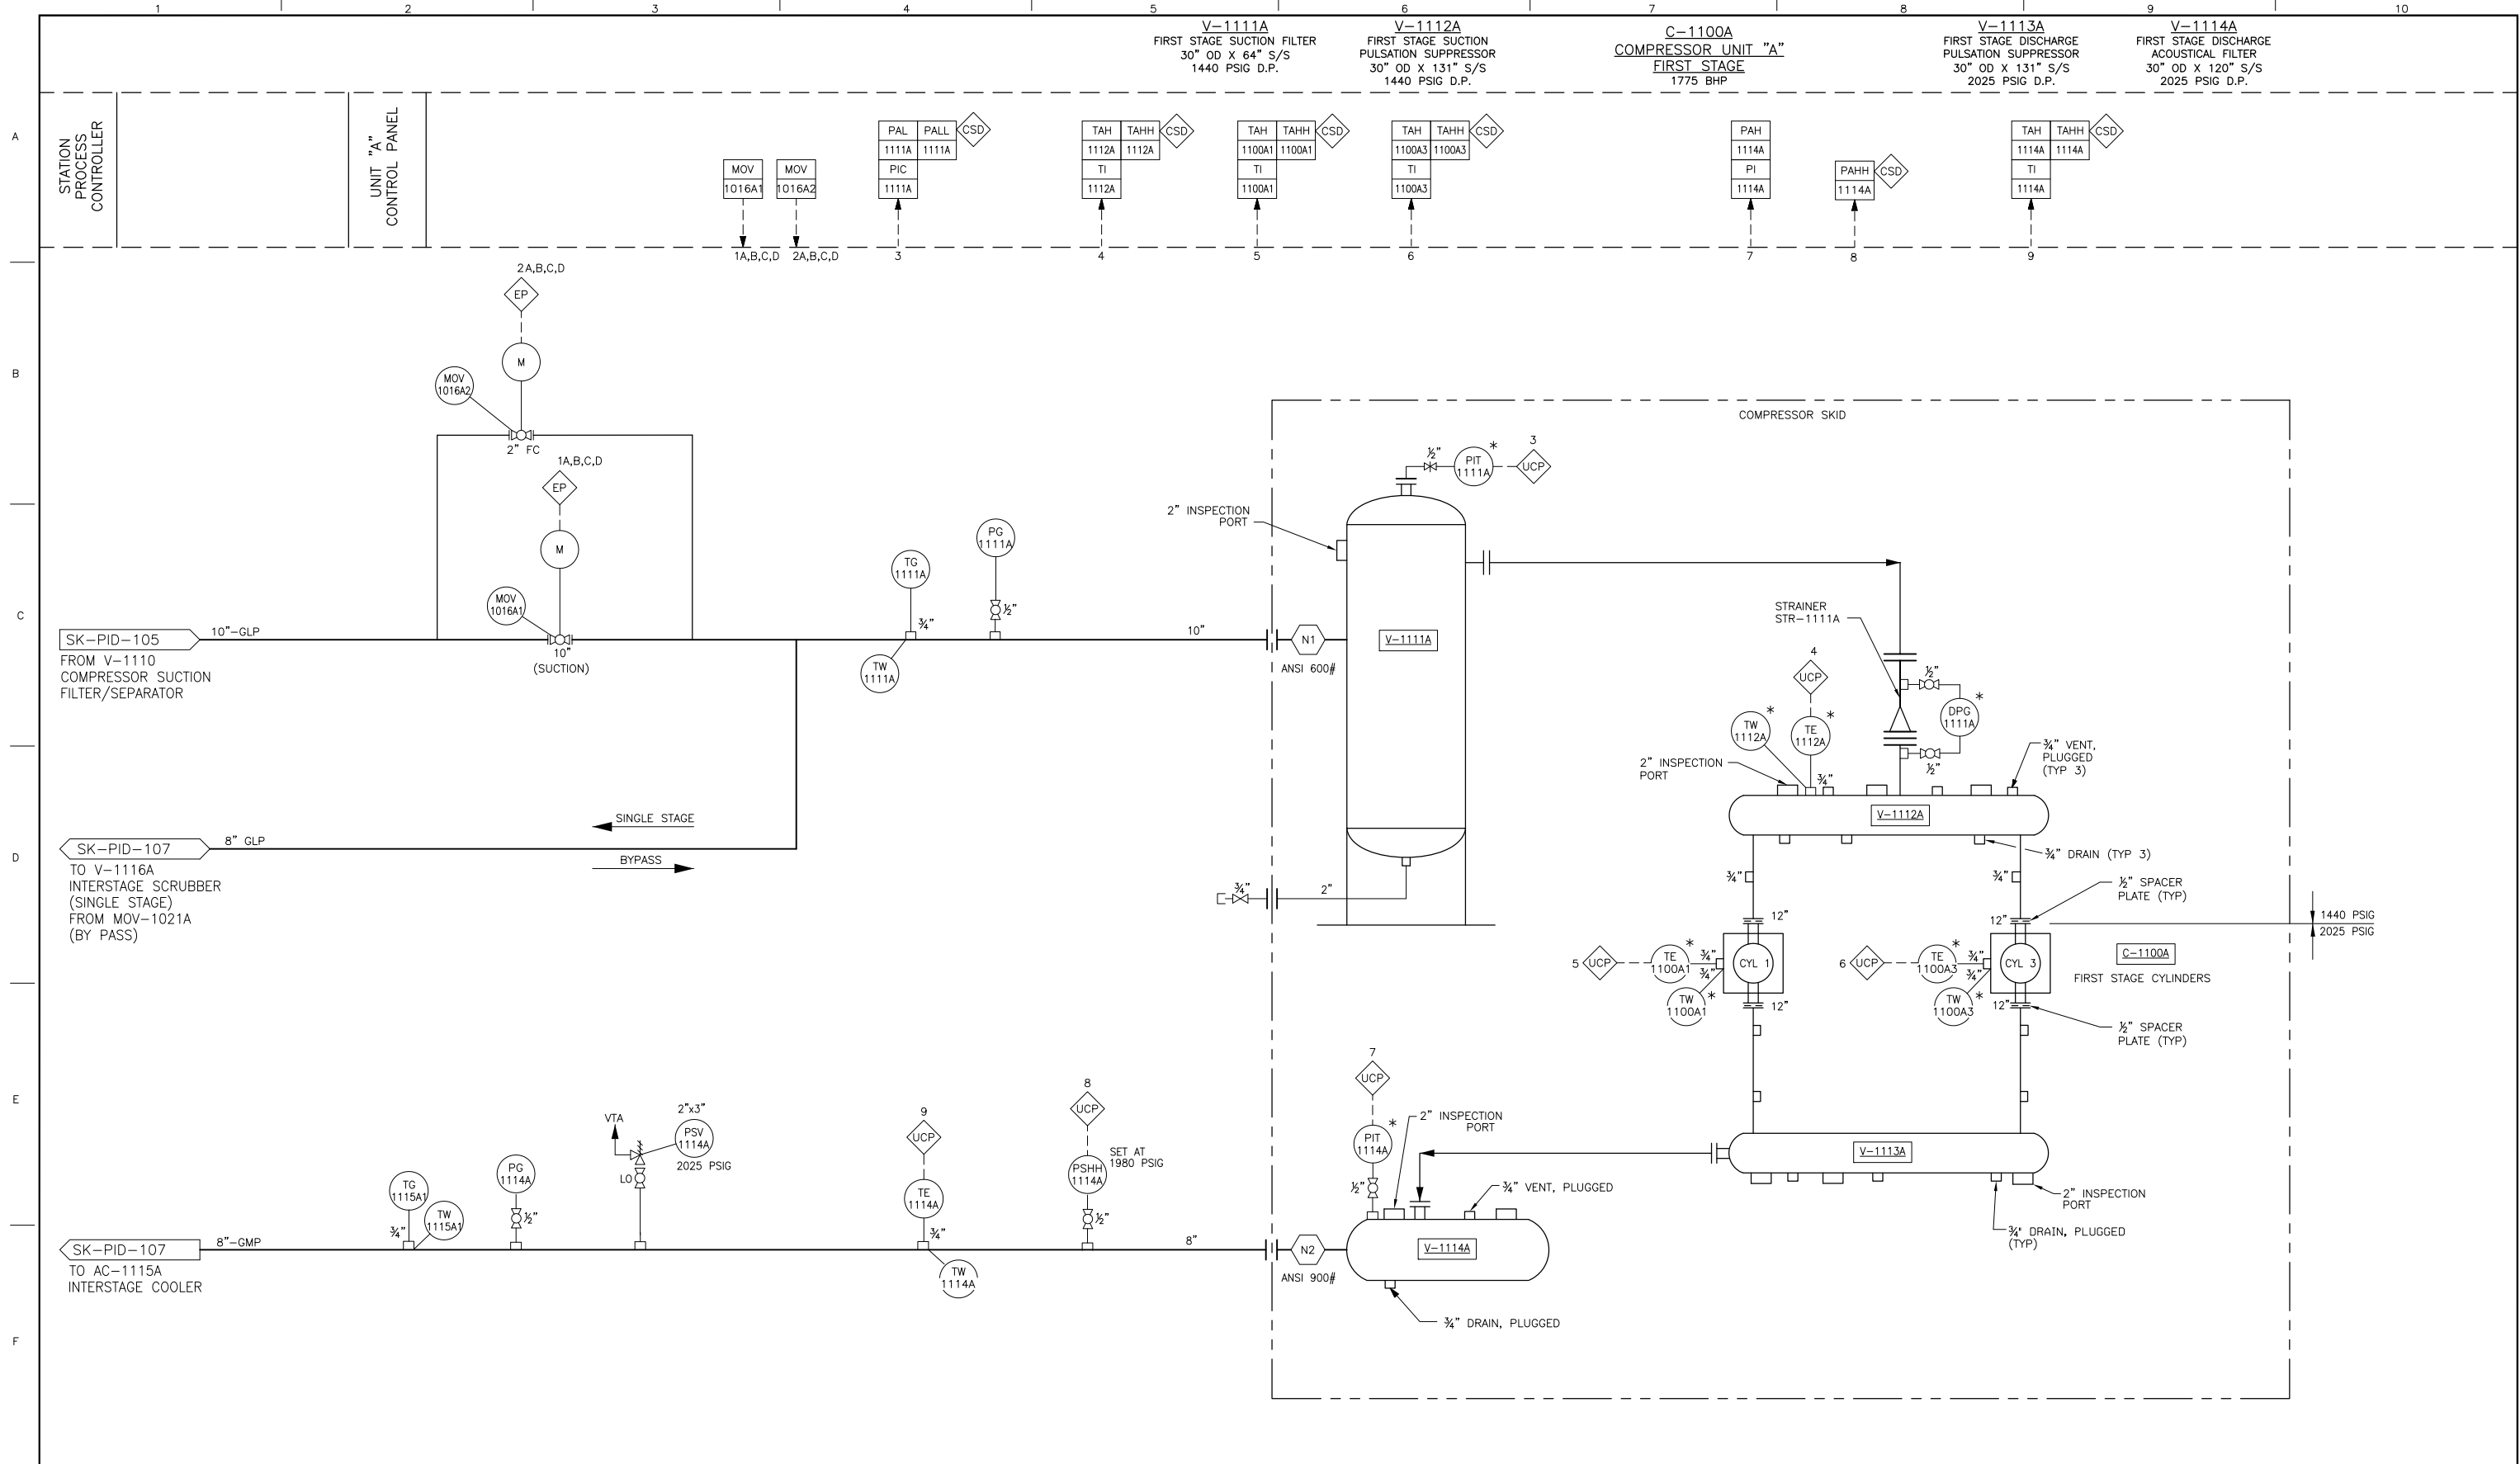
1 2 3 4 5 6 7 8 9 10

A B C D E F

V–1111A
FIRST STAGE SUCTION FILTER
30" OD X 64" S/S
1440 PSIG D.P.

V–1112A
FIRST STAGE SUCTION PULSATION SUPPRESSOR
30" OD X 131" S/S
1440 PSIG D.P.

C–1100A
COMPRESSOR UNIT "A"
FIRST STAGE
1775 BHP

V–1113A
FIRST STAGE DISCHARGE PULSATION SUPPRESSOR
30" OD X 131" S/S
2025 PSIG D.P.

V–1114A
FIRST STAGE DISCHARGE ACOUSTICAL FILTER
30" OD X 120" S/S
2025 PSIG D.P.

STATION PROCESS CONTROLLER

UNIT "A" CONTROL PANEL

MOV 1016A1
MOV 1016A2
1A,B,C,D 2A,B,C,D

PAL 1111A PALL 1111A CSD
PIC 1111A
3

TAH 1112A TAHH 1112A CSD
TI 1112A
4

TAH 1100A1 TAHH 1100A1 CSD
TI 1100A1
5

TAH 1100A3 TAHH 1100A3 CSD
TI 1100A3
6

PAH 1114A
PI 1114A
7

PAHH 1114A CSD
8

TAH 1114A TAHH 1114A CSD
TI 1114A
9

2A,B,C,D
EP
M
MOV 1016A2
2" FC
1A,B,C,D
EP
M
MOV 1016A1
10" (SUCTION)

SK–PID–105
10"–GLP
FROM V–1110 COMPRESSOR SUCTION FILTER/SEPARATOR

TG 1111A
¾"
TW 1111A
PG 1111A
½"
10"
N1
ANSI 600#

SINGLE STAGE
BYPASS

SK–PID–107
8" GLP
TO V–1116A INTERSTAGE SCRUBBER (SINGLE STAGE) FROM MOV–1021A (BY PASS)

COMPRESSOR SKID
½" PIT 1111A * 3 UCP
2" INSPECTION PORT
V–1111A
¾" 2"

STRAINER STR–1111A
½" DPG 1111A * ½"
4 UCP
TW 1112A * TE 1112A *
2" INSPECTION PORT
¾"
¾" VENT, PLUGGED (TYP 3)
V–1112A
¾" DRAIN (TYP 3)
¾" ¾"
½" SPACER PLATE (TYP)
12" 12"
1440 PSIG
2025 PSIG
5 UCP TE 1100A1 * ¾" ¾" CYL 1
TW 1100A1 *
12" 12"
6 UCP TE 1100A3 * ¾" ¾" CYL 3
TW 1100A3 *
C–1100A
FIRST STAGE CYLINDERS
½" SPACER PLATE (TYP)

7 UCP
PIT 1114A *
2" INSPECTION PORT
½"
V–1113A
¾" VENT, PLUGGED
2" INSPECTION PORT
¾" DRAIN, PLUGGED (TYP)
V–1114A
N2
ANSI 900#
¾" DRAIN, PLUGGED

SK–PID–107
8"–GMP
TO AC–1115A INTERSTAGE COOLER
TG 1115A1 ¾" TW 1115A1
PG 1114A ½"
VTA 2"x3" PSV 1114A 2025 PSIG
LO
9 UCP TE 1114A ¾" TW 1114A
8 UCP PSHH 1114A SET AT 1980 PSIG ½"
8"